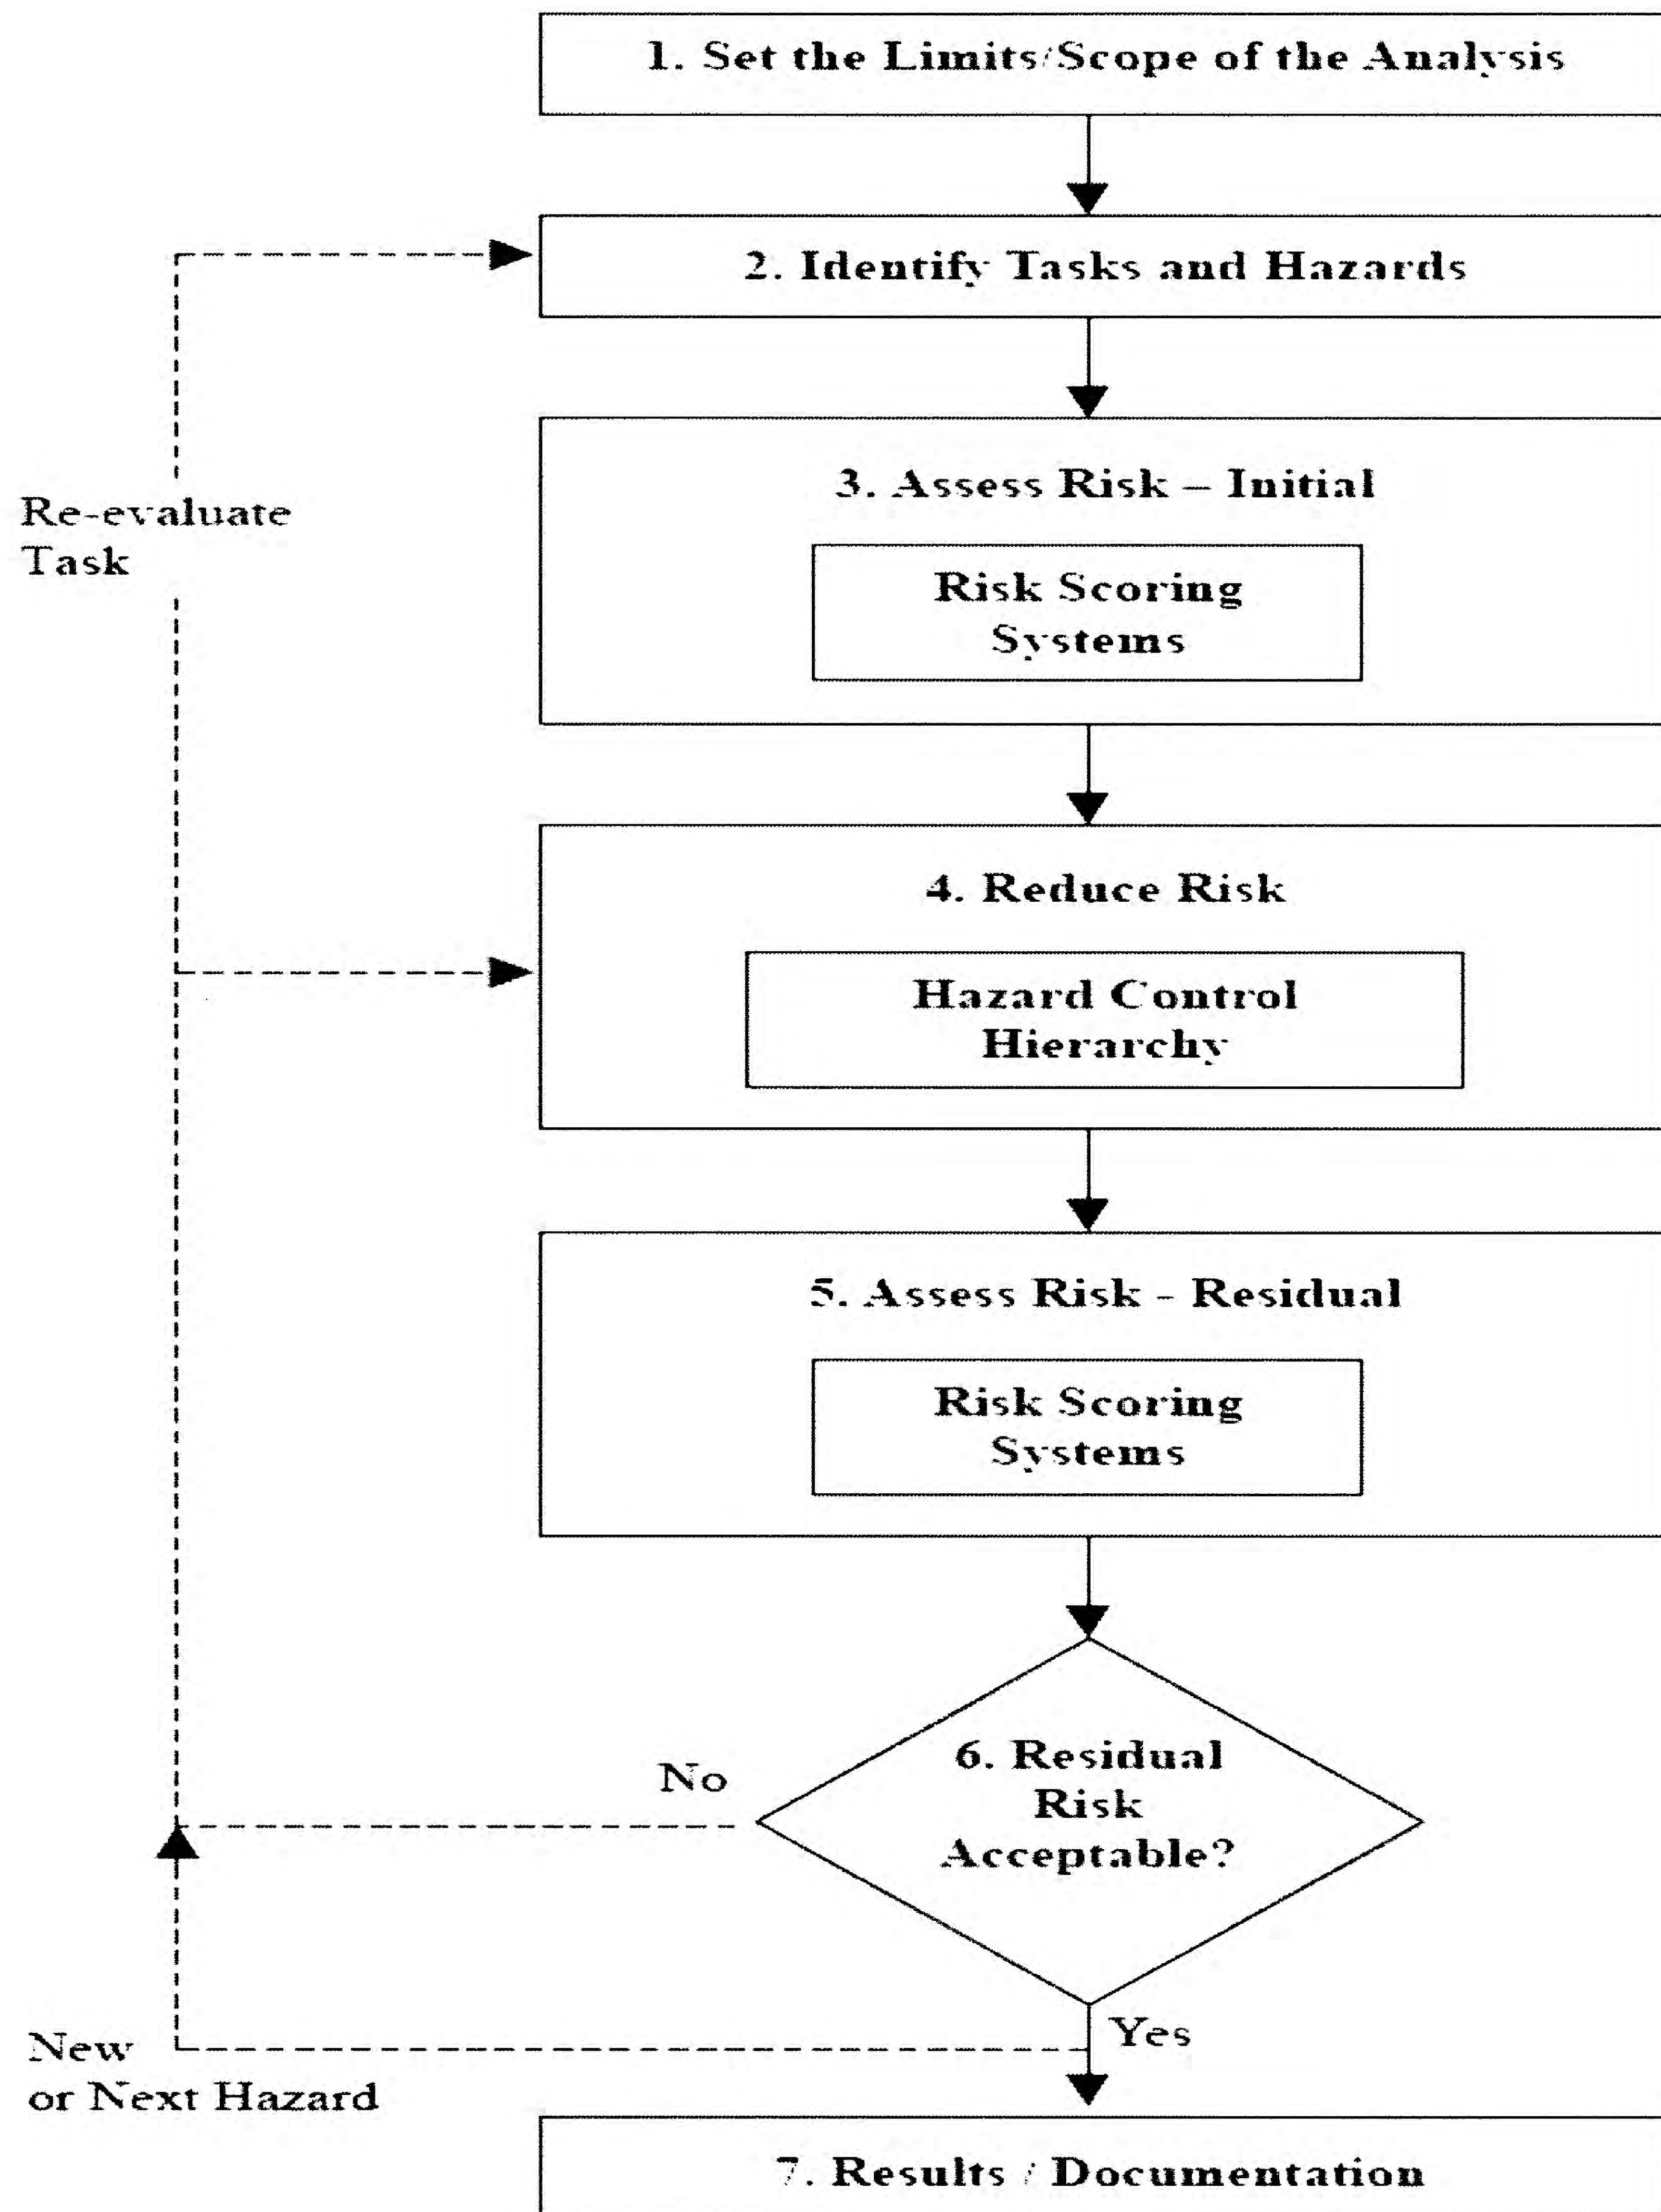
1. Set the Limits/Scope of the Analysis

2. Identify Tasks and Hazards

Re-evaluate Task

3. Assess Risk – Initial

Risk Scoring Systems

4. Reduce Risk

Hazard Control Hierarchy

5. Assess Risk - Residual

Risk Scoring Systems

No

6. Residual Risk Acceptable?

Yes

New or Next Hazard

7. Results / Documentation